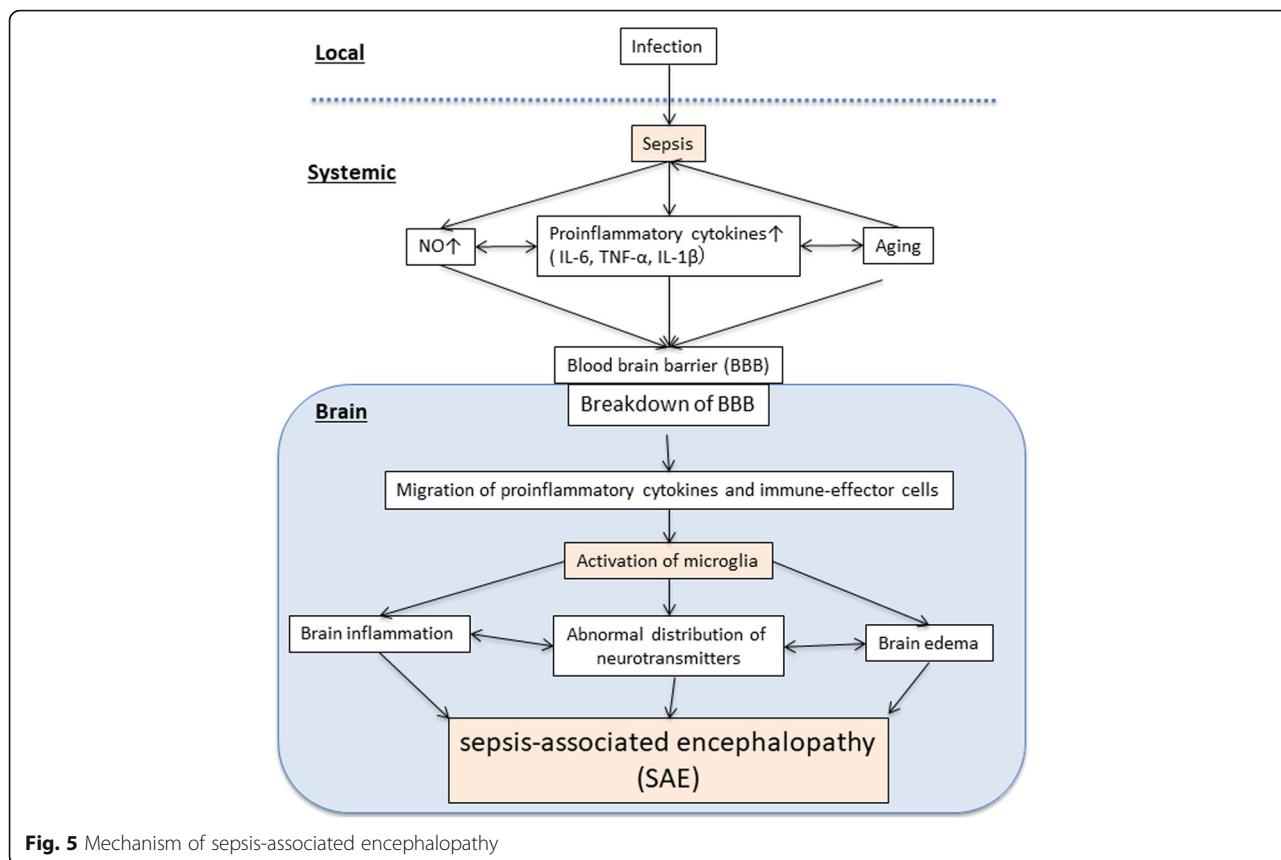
Local

Infection

Sepsis

Systemic

NO↑

Proinflammatory cytokines↑ ( IL-6, TNF-α, IL-1β)

Aging

Blood brain barrier (BBB)

Brain

Breakdown of BBB

Migration of proinflammatory cytokines and immune-effector cells

Activation of microglia

Brain inflammation

Abnormal distribution of neurotransmitters

Brain edema

sepsis-associated encephalopathy (SAE)

Fig. 5 Mechanism of sepsis-associated encephalopathy